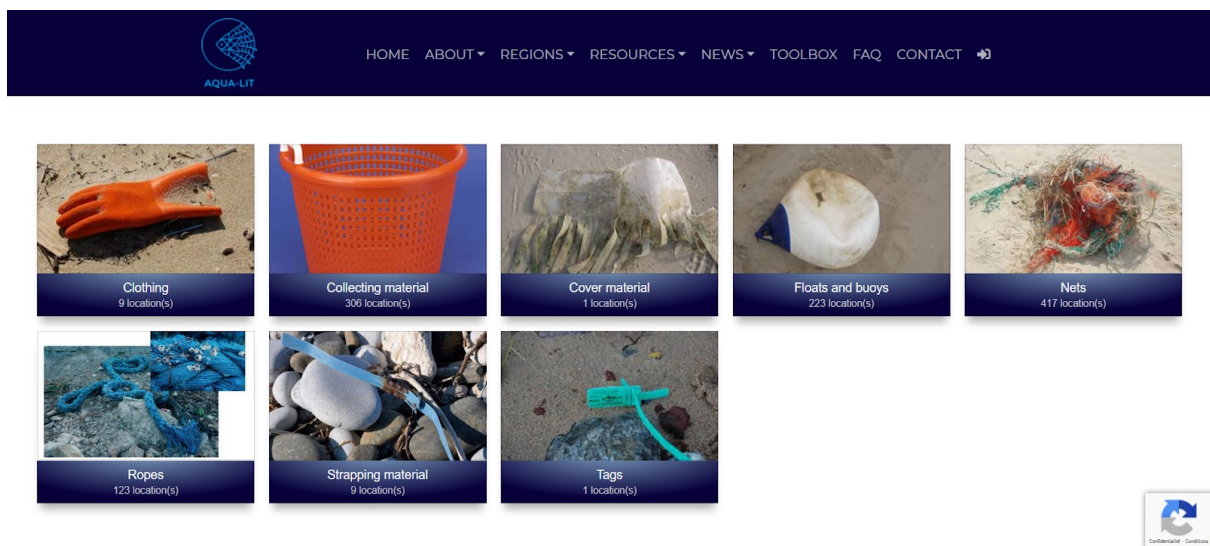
AQUA-LIT

HOME ABOUT ▾ REGIONS ▾ RESOURCES ▾ NEWS ▾ TOOLBOX FAQ CONTACT

Clothing
9 location(s)

Collecting material
306 location(s)

Cover material
1 location(s)

Floats and buoys
223 location(s)

Nets
417 location(s)

Ropes
123 location(s)

Strapping material
9 location(s)

Tags
1 location(s)

Confidentialité - Conditions